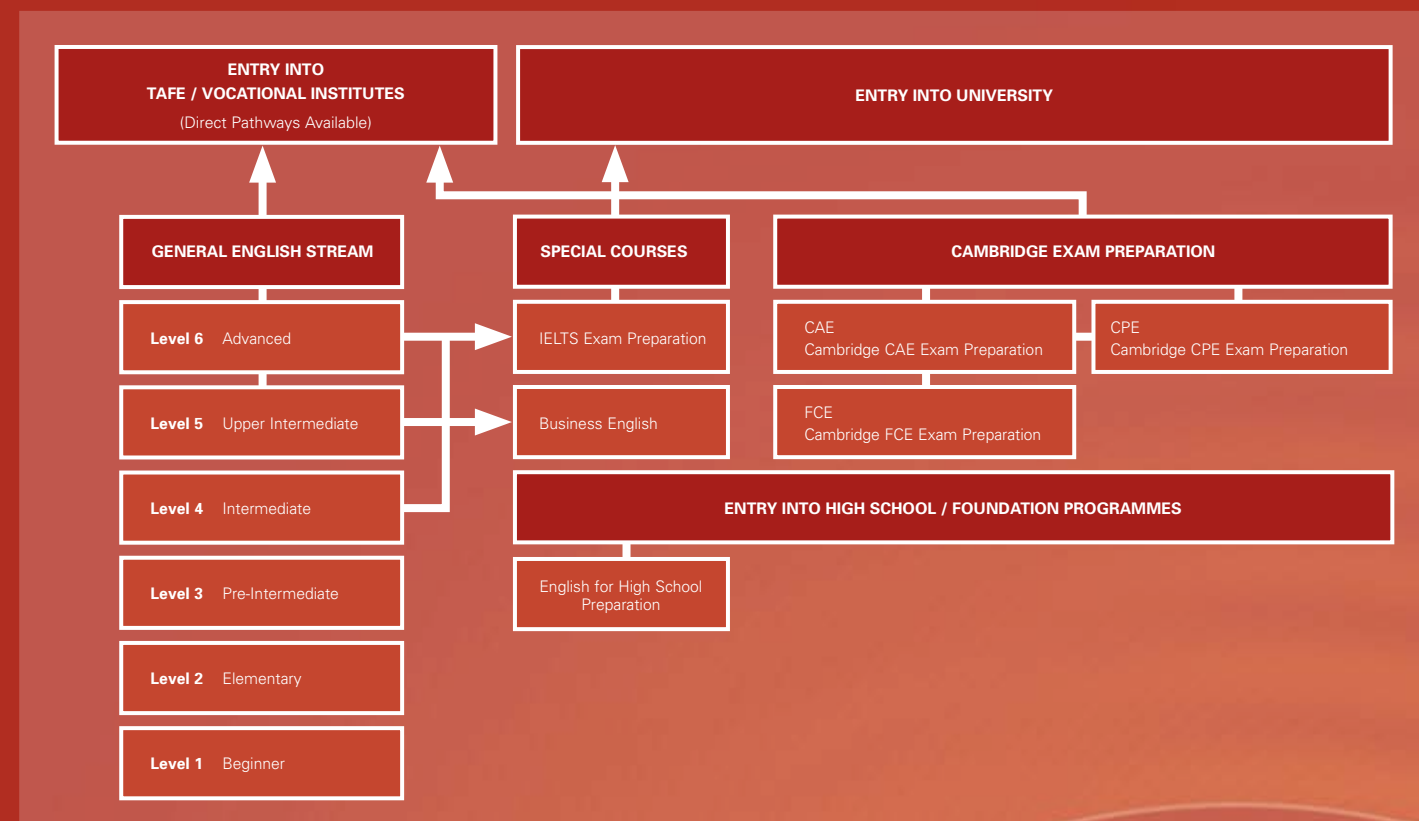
ENTRY INTO
TAFE / VOCATIONAL INSTITUTES
(Direct Pathways Available)

ENTRY INTO UNIVERSITY

GENERAL ENGLISH STREAM

Level 6 Advanced

Level 5 Upper Intermediate

Level 4 Intermediate

Level 3 Pre-Intermediate

Level 2 Elementary

Level 1 Beginner

SPECIAL COURSES

IELTS Exam Preparation

Business English

CAMBRIDGE EXAM PREPARATION

CAE
Cambridge CAE Exam Preparation

CPE
Cambridge CPE Exam Preparation

FCE
Cambridge FCE Exam Preparation

ENTRY INTO HIGH SCHOOL / FOUNDATION PROGRAMMES

English for High School Preparation